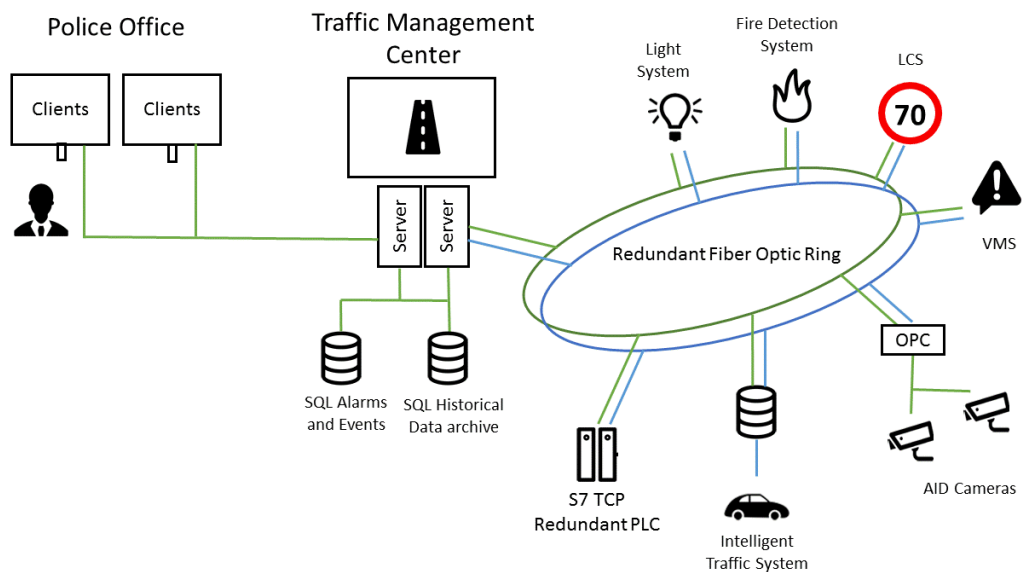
Police Office

Clients

Clients

Traffic Management Center

Server

Server

Light System

Fire Detection System

LCS

70

VMS

Redundant Fiber Optic Ring

OPC

SQL Alarms and Events

SQL Historical Data archive

S7 TCP Redundant PLC

Intelligent Traffic System

AID Cameras